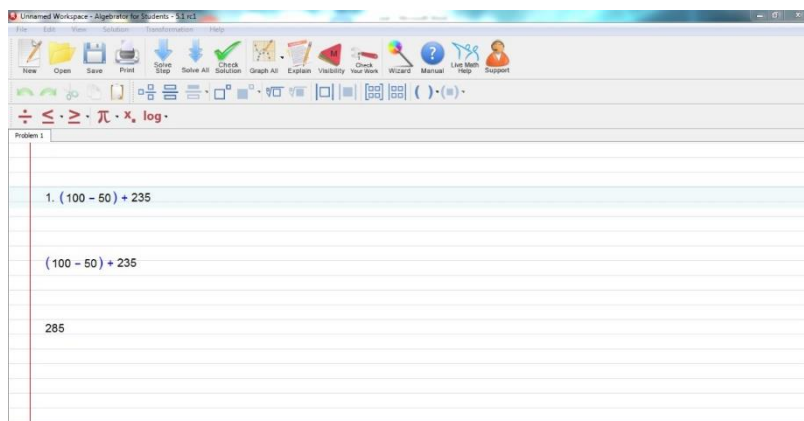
Unnamed Workspace - Algebrator for Students - 5.1 rc1

File Edit View Solution Transformation Help

New Open Save Print Solve Step Solve All Check Solution Graph All Explain Visibility Check Your Work Wizard Manual Live Math Help Support

$\div$ $\leq$ · $\geq$ · $\pi$ · x. log ·

Problem 1

1. $(100 - 50) + 235$

$(100 - 50) + 235$

285